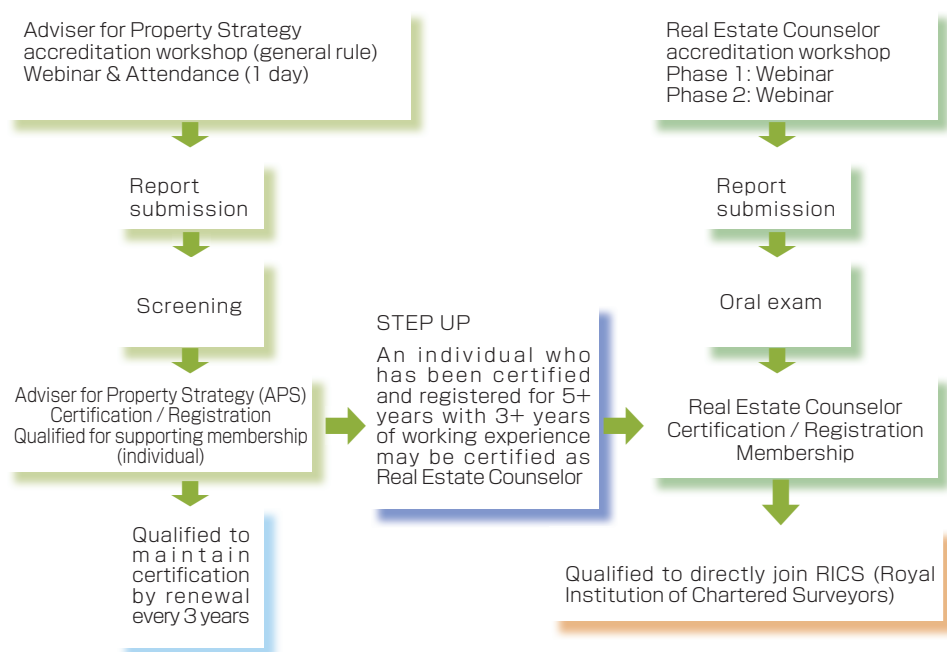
Adviser for Property Strategy accreditation workshop (general rule) Webinar & Attendance (1 day)

Report submission

Screening

Adviser for Property Strategy (APS) Certification / Registration Qualified for supporting membership (individual)

Qualified to maintain certification by renewal every 3 years

STEP UP

An individual who has been certified and registered for 5+ years with 3+ years of working experience may be certified as Real Estate Counselor

Real Estate Counselor accreditation workshop
Phase 1: Webinar
Phase 2: Webinar

Report submission

Oral exam

Real Estate Counselor Certification / Registration Membership

Qualified to directly join RICS (Royal Institution of Chartered Surveyors)